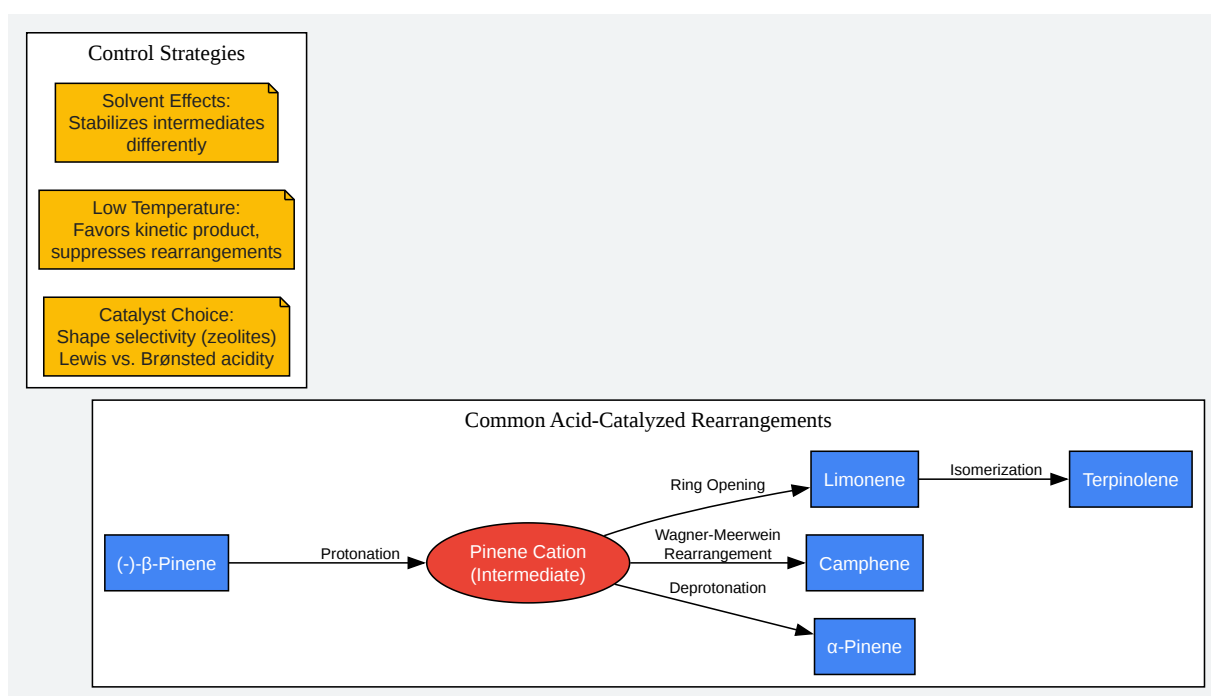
Control Strategies

Solvent Effects:
Stabilizes intermediates differently

Low Temperature:
Favors kinetic product, suppresses rearrangements

Catalyst Choice:
Shape selectivity (zeolites)
Lewis vs. Brønsted acidity

Common Acid-Catalyzed Rearrangements

(-)-β-Pinene

Protonation

Pinene Cation
(Intermediate)

Ring Opening

Limonene

Isomerization

Terpinolene

Wagner-Meerwein
Rearrangement

Camphene

Deprotonation

α-Pinene